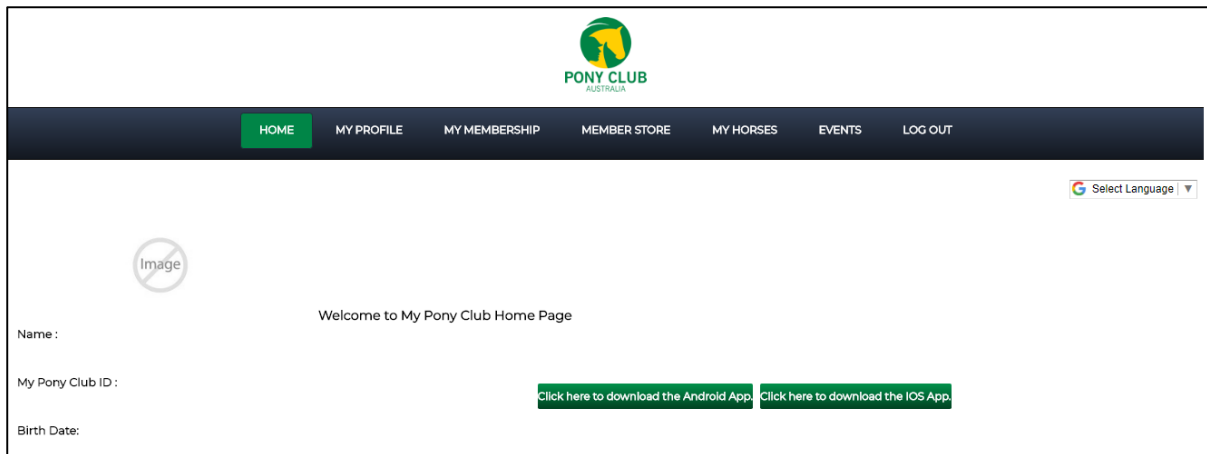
PONY CLUB
AUSTRALIA

HOME MY PROFILE MY MEMBERSHIP MEMBER STORE MY HORSES EVENTS LOG OUT

Select Language ▼

Image

Welcome to My Pony Club Home Page

Name :

My Pony Club ID :

Click here to download the Android App. Click here to download the IOS App.

Birth Date: